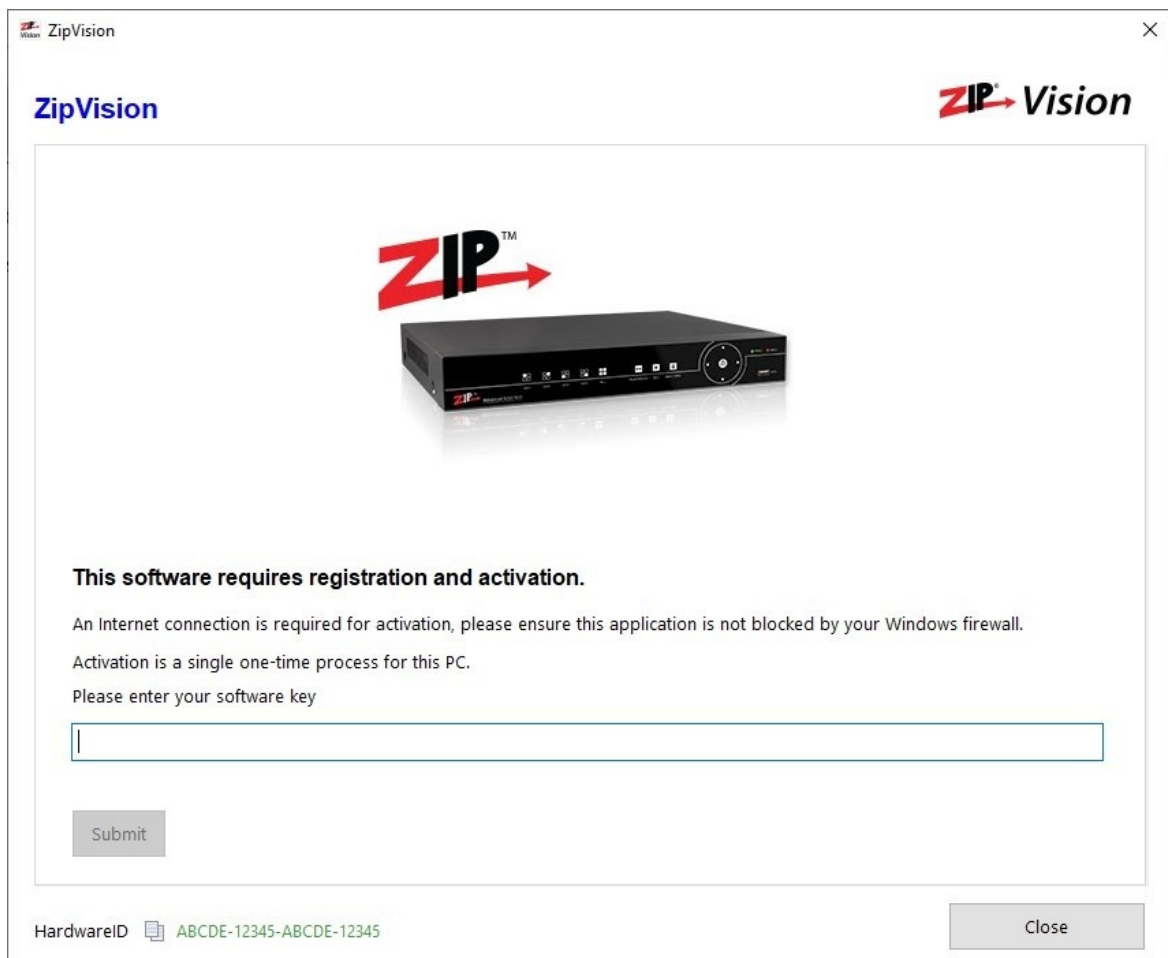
ZipVision

ZipVision

ZIP Vision

ZIP™

This software requires registration and activation.

An Internet connection is required for activation, please ensure this application is not blocked by your Windows firewall.

Activation is a single one-time process for this PC.

Please enter your software key

Submit

HardwareID ABCDE-12345-ABCDE-12345

Close